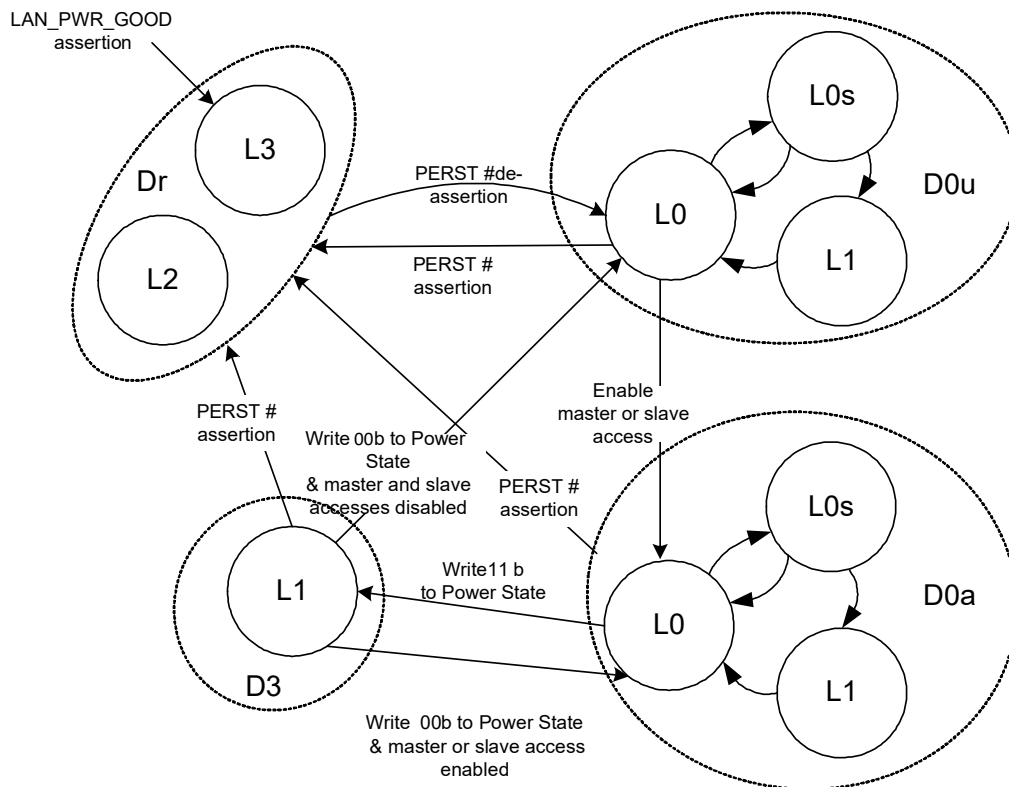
LAN_PWR_GOOD assertion

L3

Dr

L2

PERST #de-assertion

PERST # assertion

L0s

L0

D0u

L1

Enable master or slave access

PERST # assertion

Write 00b to Power State & master and slave accesses disabled

PERST # assertion

L0s

Write11 b to Power State

L1

L0

D0a

D3

L1

Write 00b to Power State & master or slave access enabled